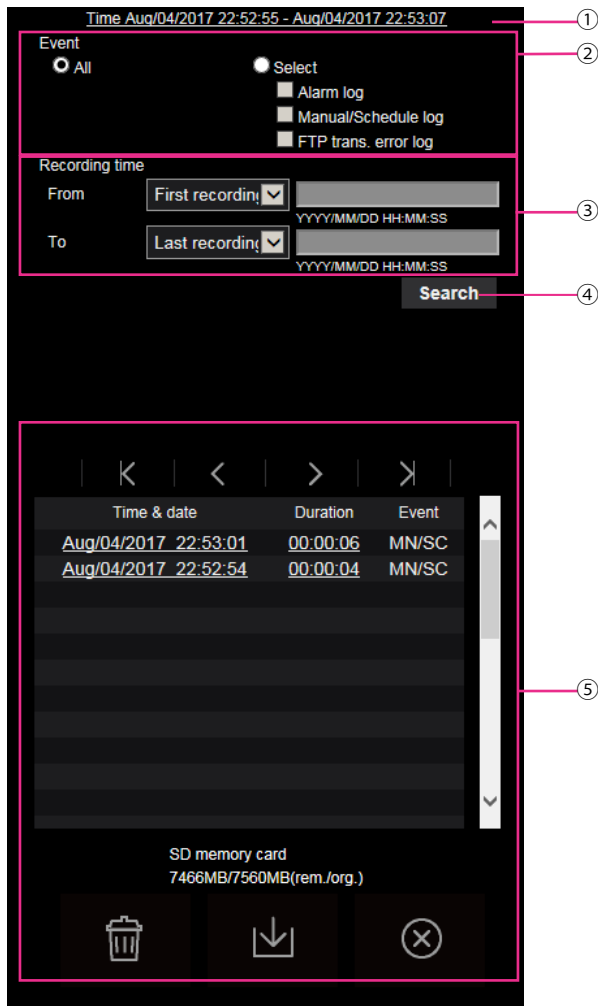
Time Aug/04/2017 22:52:55 - Aug/04/2017 22:53:07

①

Event

All

Select

Alarm log

Manual/Schedule log

FTP trans. error log

②

Recording time

From

First recording

YYYY/MM/DD HH:MM:SS

To

Last recording

YYYY/MM/DD HH:MM:SS

③

Search

④

| Time & date | Duration | Event |
|---|---|---|
| Aug/04/2017 22:53:01 | 00:00:06 | MN/SC |
| Aug/04/2017 22:52:54 | 00:00:04 | MN/SC |

⑤

SD memory card

7466MB/7560MB(rem./org.)